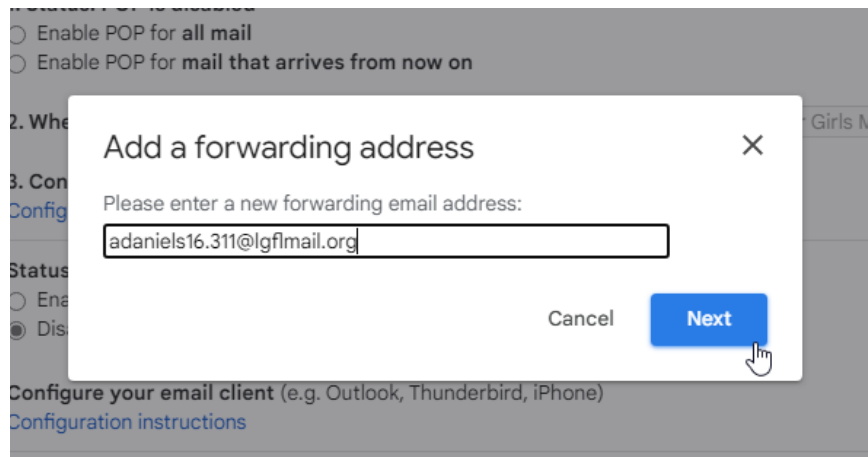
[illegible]
Enable POP for all mail
Enable POP for mail that arrives from now on

2. Whe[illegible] r Girls M

3. Con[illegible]
Configu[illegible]

Status
Ena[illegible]
Dis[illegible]

Add a forwarding address
×
Please enter a new forwarding email address:
adaniels16.311@lgflmail.org
Cancel
Next

Configure your email client (e.g. Outlook, Thunderbird, iPhone)
Configuration instructions